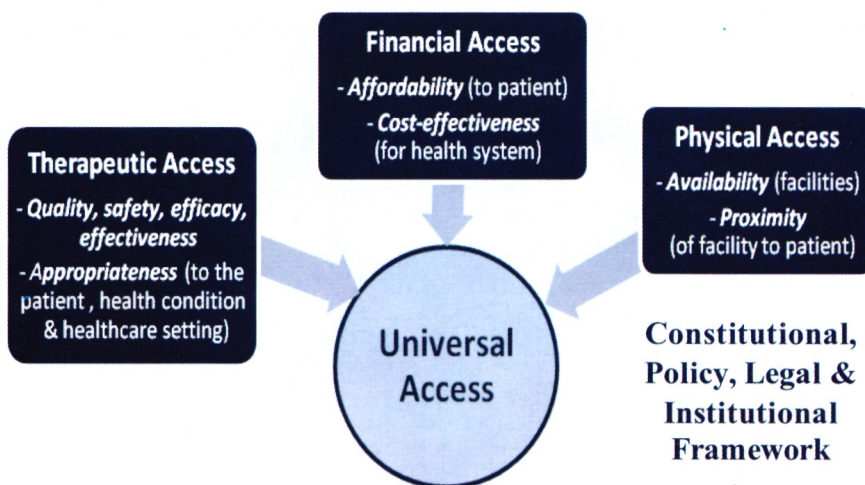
Financial Access
- Affordability (to patient)
- Cost-effectiveness (for health system)

Therapeutic Access
- Quality, safety, efficacy, effectiveness
- Appropriateness (to the patient , health condition & healthcare setting)

Physical Access
- Availability (facilities)
- Proximity (of facility to patient)

Universal Access

Constitutional, Policy, Legal & Institutional Framework